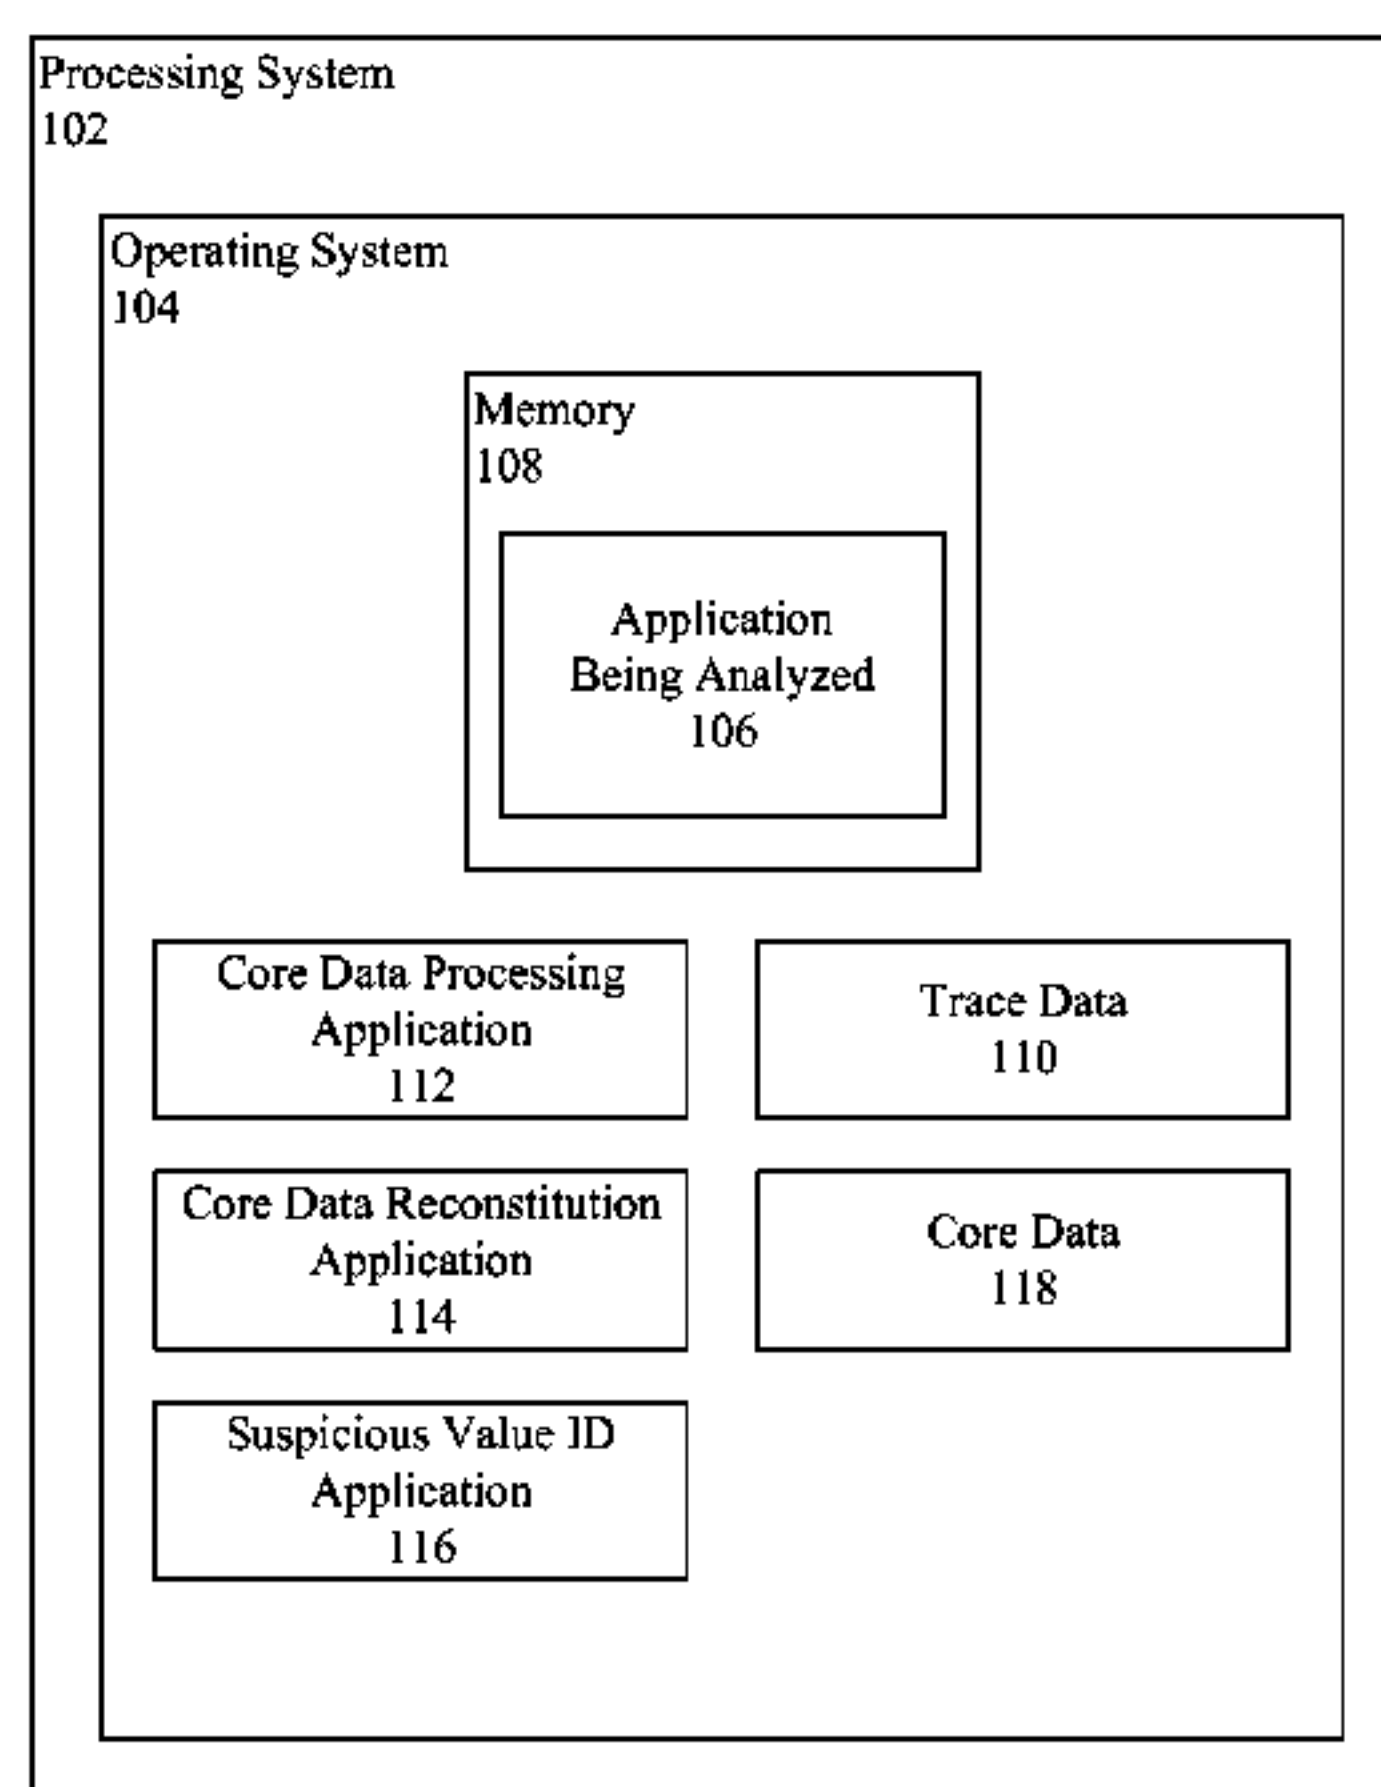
Processing System
102

Operating System
104

Memory
108

Application
Being Analyzed
106

Core Data Processing
Application
112

Trace Data
110

Core Data Reconstitution
Application
114

Core Data
118

Suspicious Value ID
Application
116